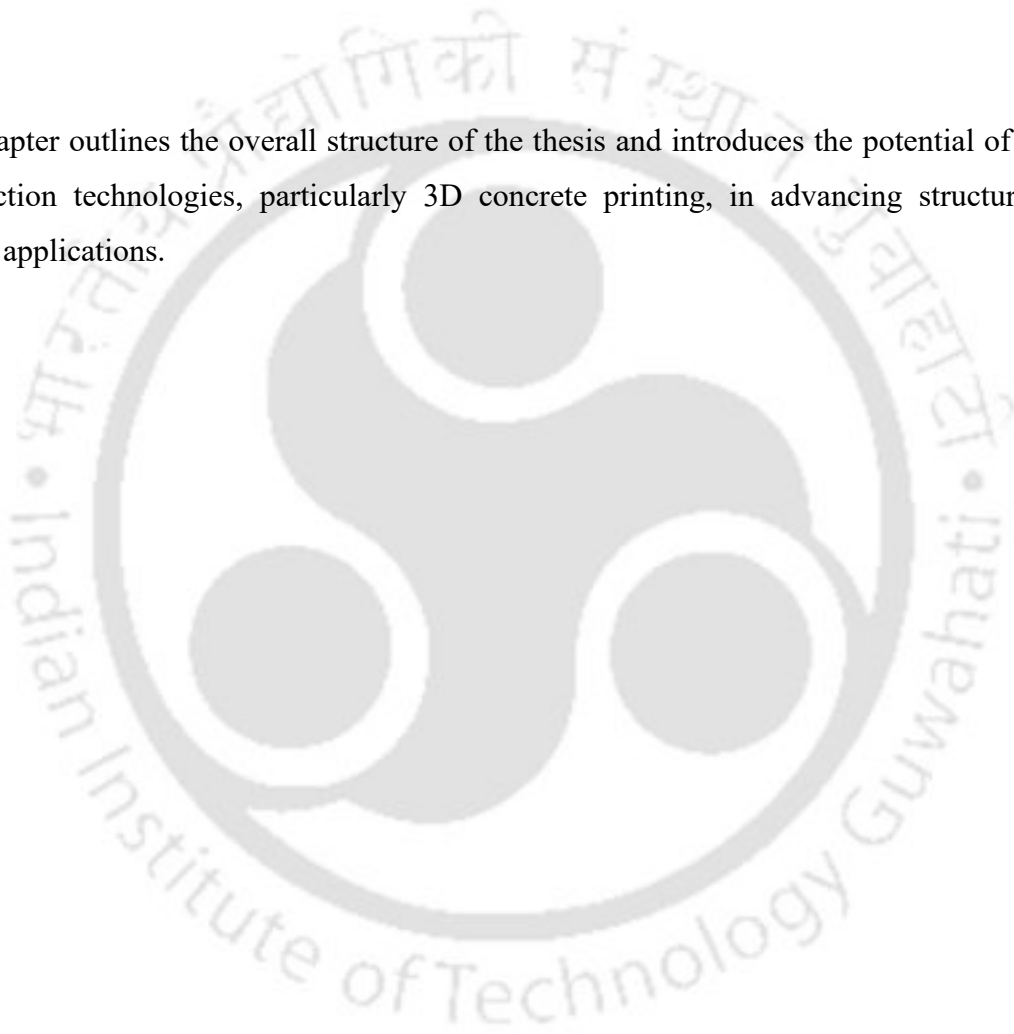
apter outlines the overall structure of the thesis and introduces the potential of ction technologies, particularly 3D concrete printing, in advancing structur applications.

प्रौद्योगिकी संस्थान गुवाहाटी

Indian Institute of Technology Guwahati